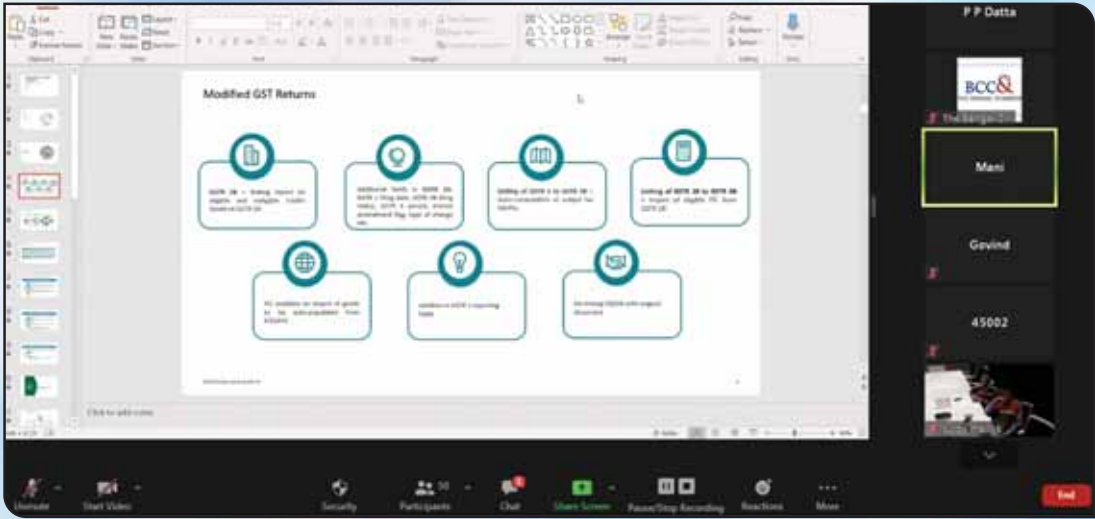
Modified GST Returns

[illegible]

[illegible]

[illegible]

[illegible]

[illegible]

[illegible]

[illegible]

Click to add notes

P P Datta

BCC&

The Bengal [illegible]

Mani

Govind

45002

Unmute

Start Video

Security

Participants

Chat

Share Screen

Pause/Stop Recording

Reactions

More

End